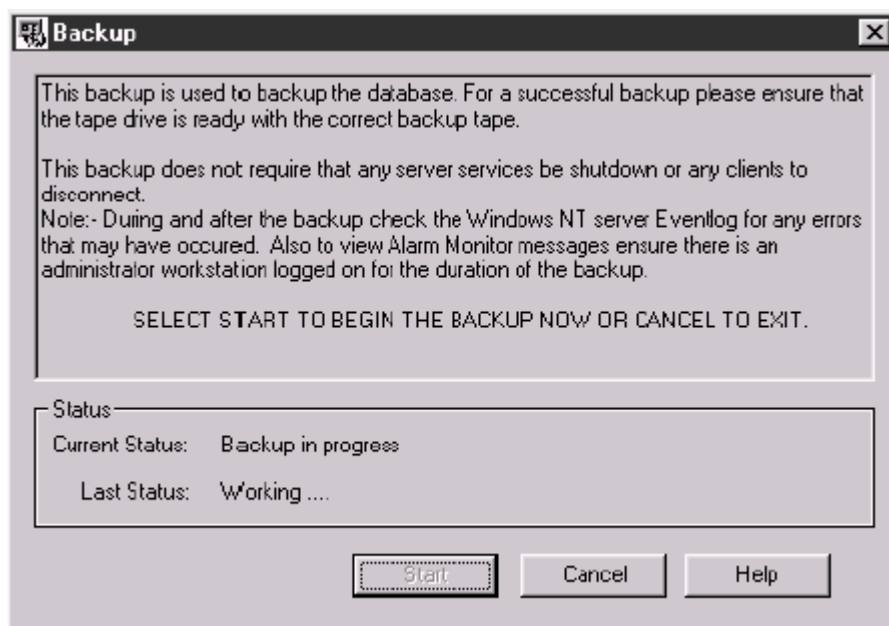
Backup

This backup is used to backup the database. For a successful backup please ensure that the tape drive is ready with the correct backup tape.

This backup does not require that any server services be shutdown or any clients to disconnect.
Note:- During and after the backup check the Windows NT server Eventlog for any errors that may have occured. Also to view Alarm Monitor messages ensure there is an administrator workstation logged on for the duration of the backup.

SELECT START TO BEGIN THE BACKUP NOW OR CANCEL TO EXIT.

Status
Current Status: Backup in progress
Last Status: Working ....

Start Cancel Help